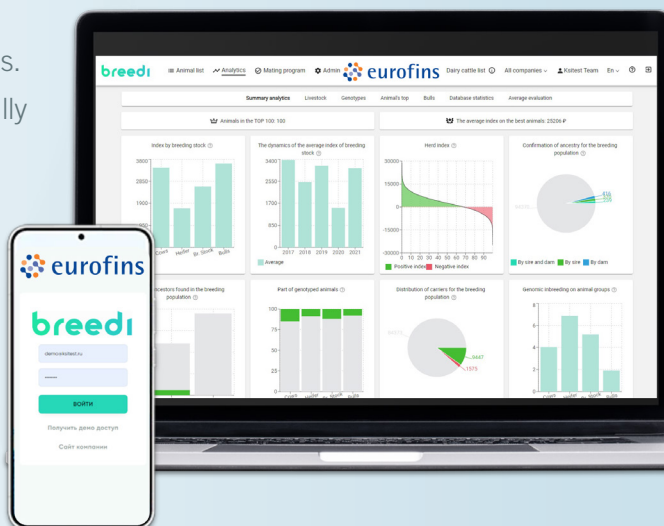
s.

lly

breedi Animal list Analytics Mating program Admin eurofins Dairy cattle list All companies Ksitest Team En

Summary analytics Livestock Genotypes Animal's top Bulls Database statistics Average evaluation

Animals in the TOP 100: 100

The average index on the best animals: 2520

Index by breeding stock

3800
2850
1900
950

Cows Heifer By Stock Bulls

The dynamics of the average index of breeding stock

3400
2550
1700
850
0

2017 2018 2019 2020 2021

Average

Herd index

30000
15000
0
-15000
-30000

0 10 20 30 40 50 60 70 80 90

Positive index Negative index

Confirmation of ancestry for the breeding population

By sire and dam By sire By dam

ancestors found in the breeding population

Part of genotyped animals

100
75
50
25
0

Cows Heifer By Stock Bulls

Distribution of carriers for the breeding population

3447
1575

Genomic inbreeding on animal groups

8
6
4
2
0

Cows Heifer By Stock Bulls

eurofins

breedi

demo@ksitest.ru

ВОЙТИ

Получить демо доступ

Сайт компании